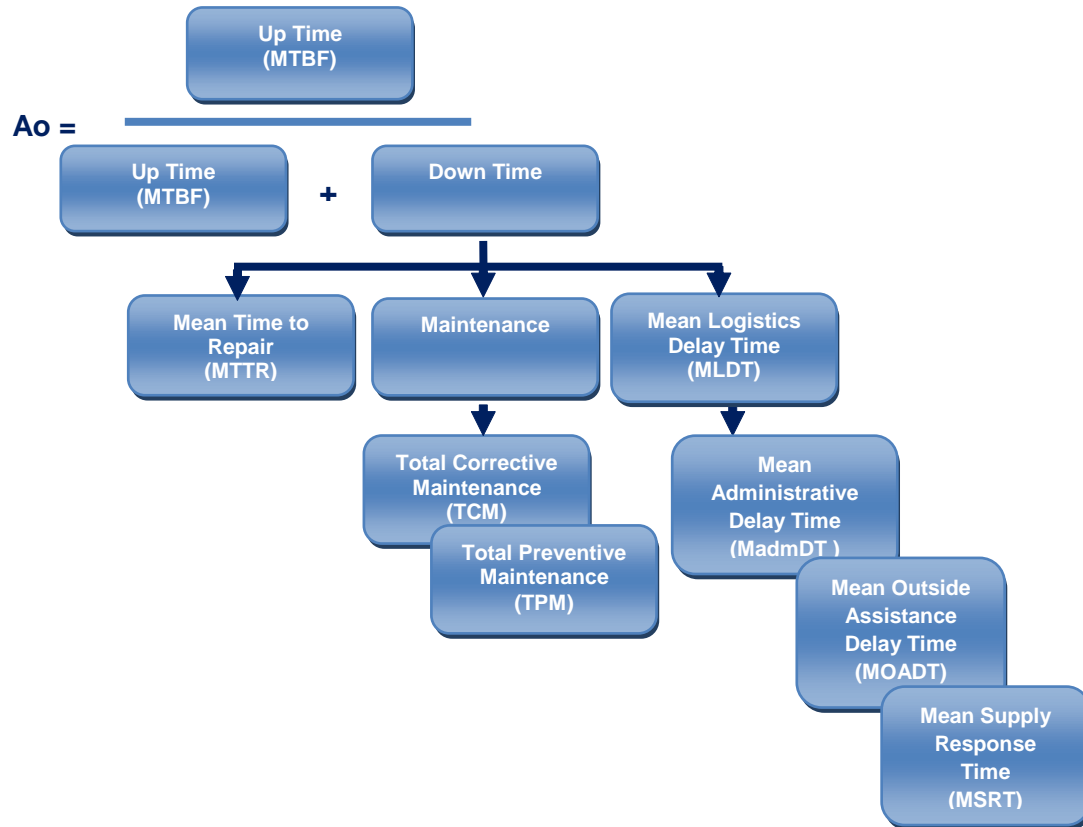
Up Time
(MTBF)

Ao =

Up Time
(MTBF)

+

Down Time

Mean Time to Repair
(MTTR)

Maintenance

Mean Logistics Delay Time
(MLDT)

Total Corrective Maintenance
(TCM)

Total Preventive Maintenance
(TPM)

Mean Administrative Delay Time
(MadmDT )

Mean Outside Assistance Delay Time
(MOADT)

Mean Supply Response Time
(MSRT)